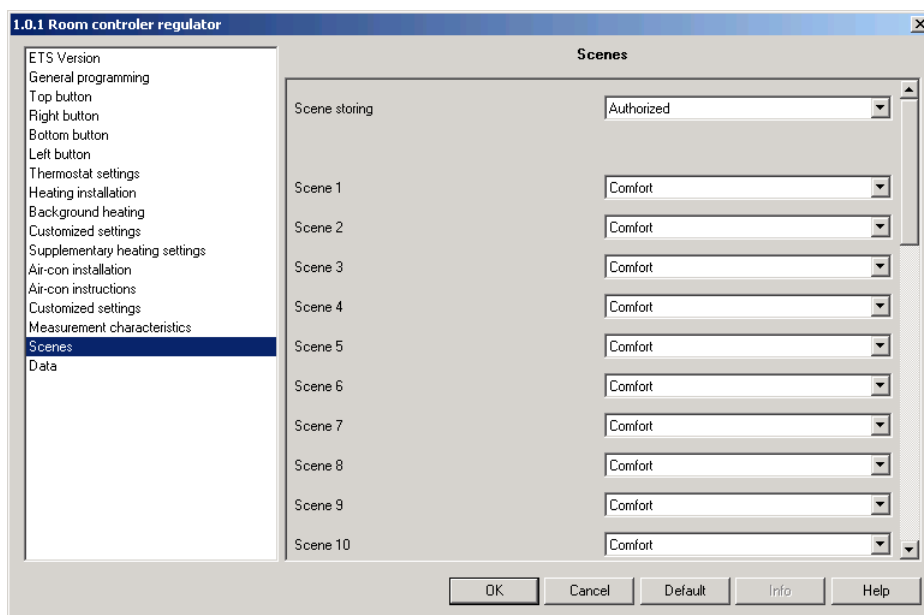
1.0.1 Room controler regulator

ETS Version
General programming
Top button
Right button
Bottom button
Left button
Thermostat settings
Heating installation
Background heating
Customized settings
Supplementary heating settings
Air-con installation
Air-con instructions
Customized settings
Measurement characteristics
Scenes
Data

Scenes

| | |
|---|---|
| Scene storing | Authorized |
| Scene 1 | Comfort |
| Scene 2 | Comfort |
| Scene 3 | Comfort |
| Scene 4 | Comfort |
| Scene 5 | Comfort |
| Scene 6 | Comfort |
| Scene 7 | Comfort |
| Scene 8 | Comfort |
| Scene 9 | Comfort |
| Scene 10 | Comfort |

OK Cancel Default Info Help